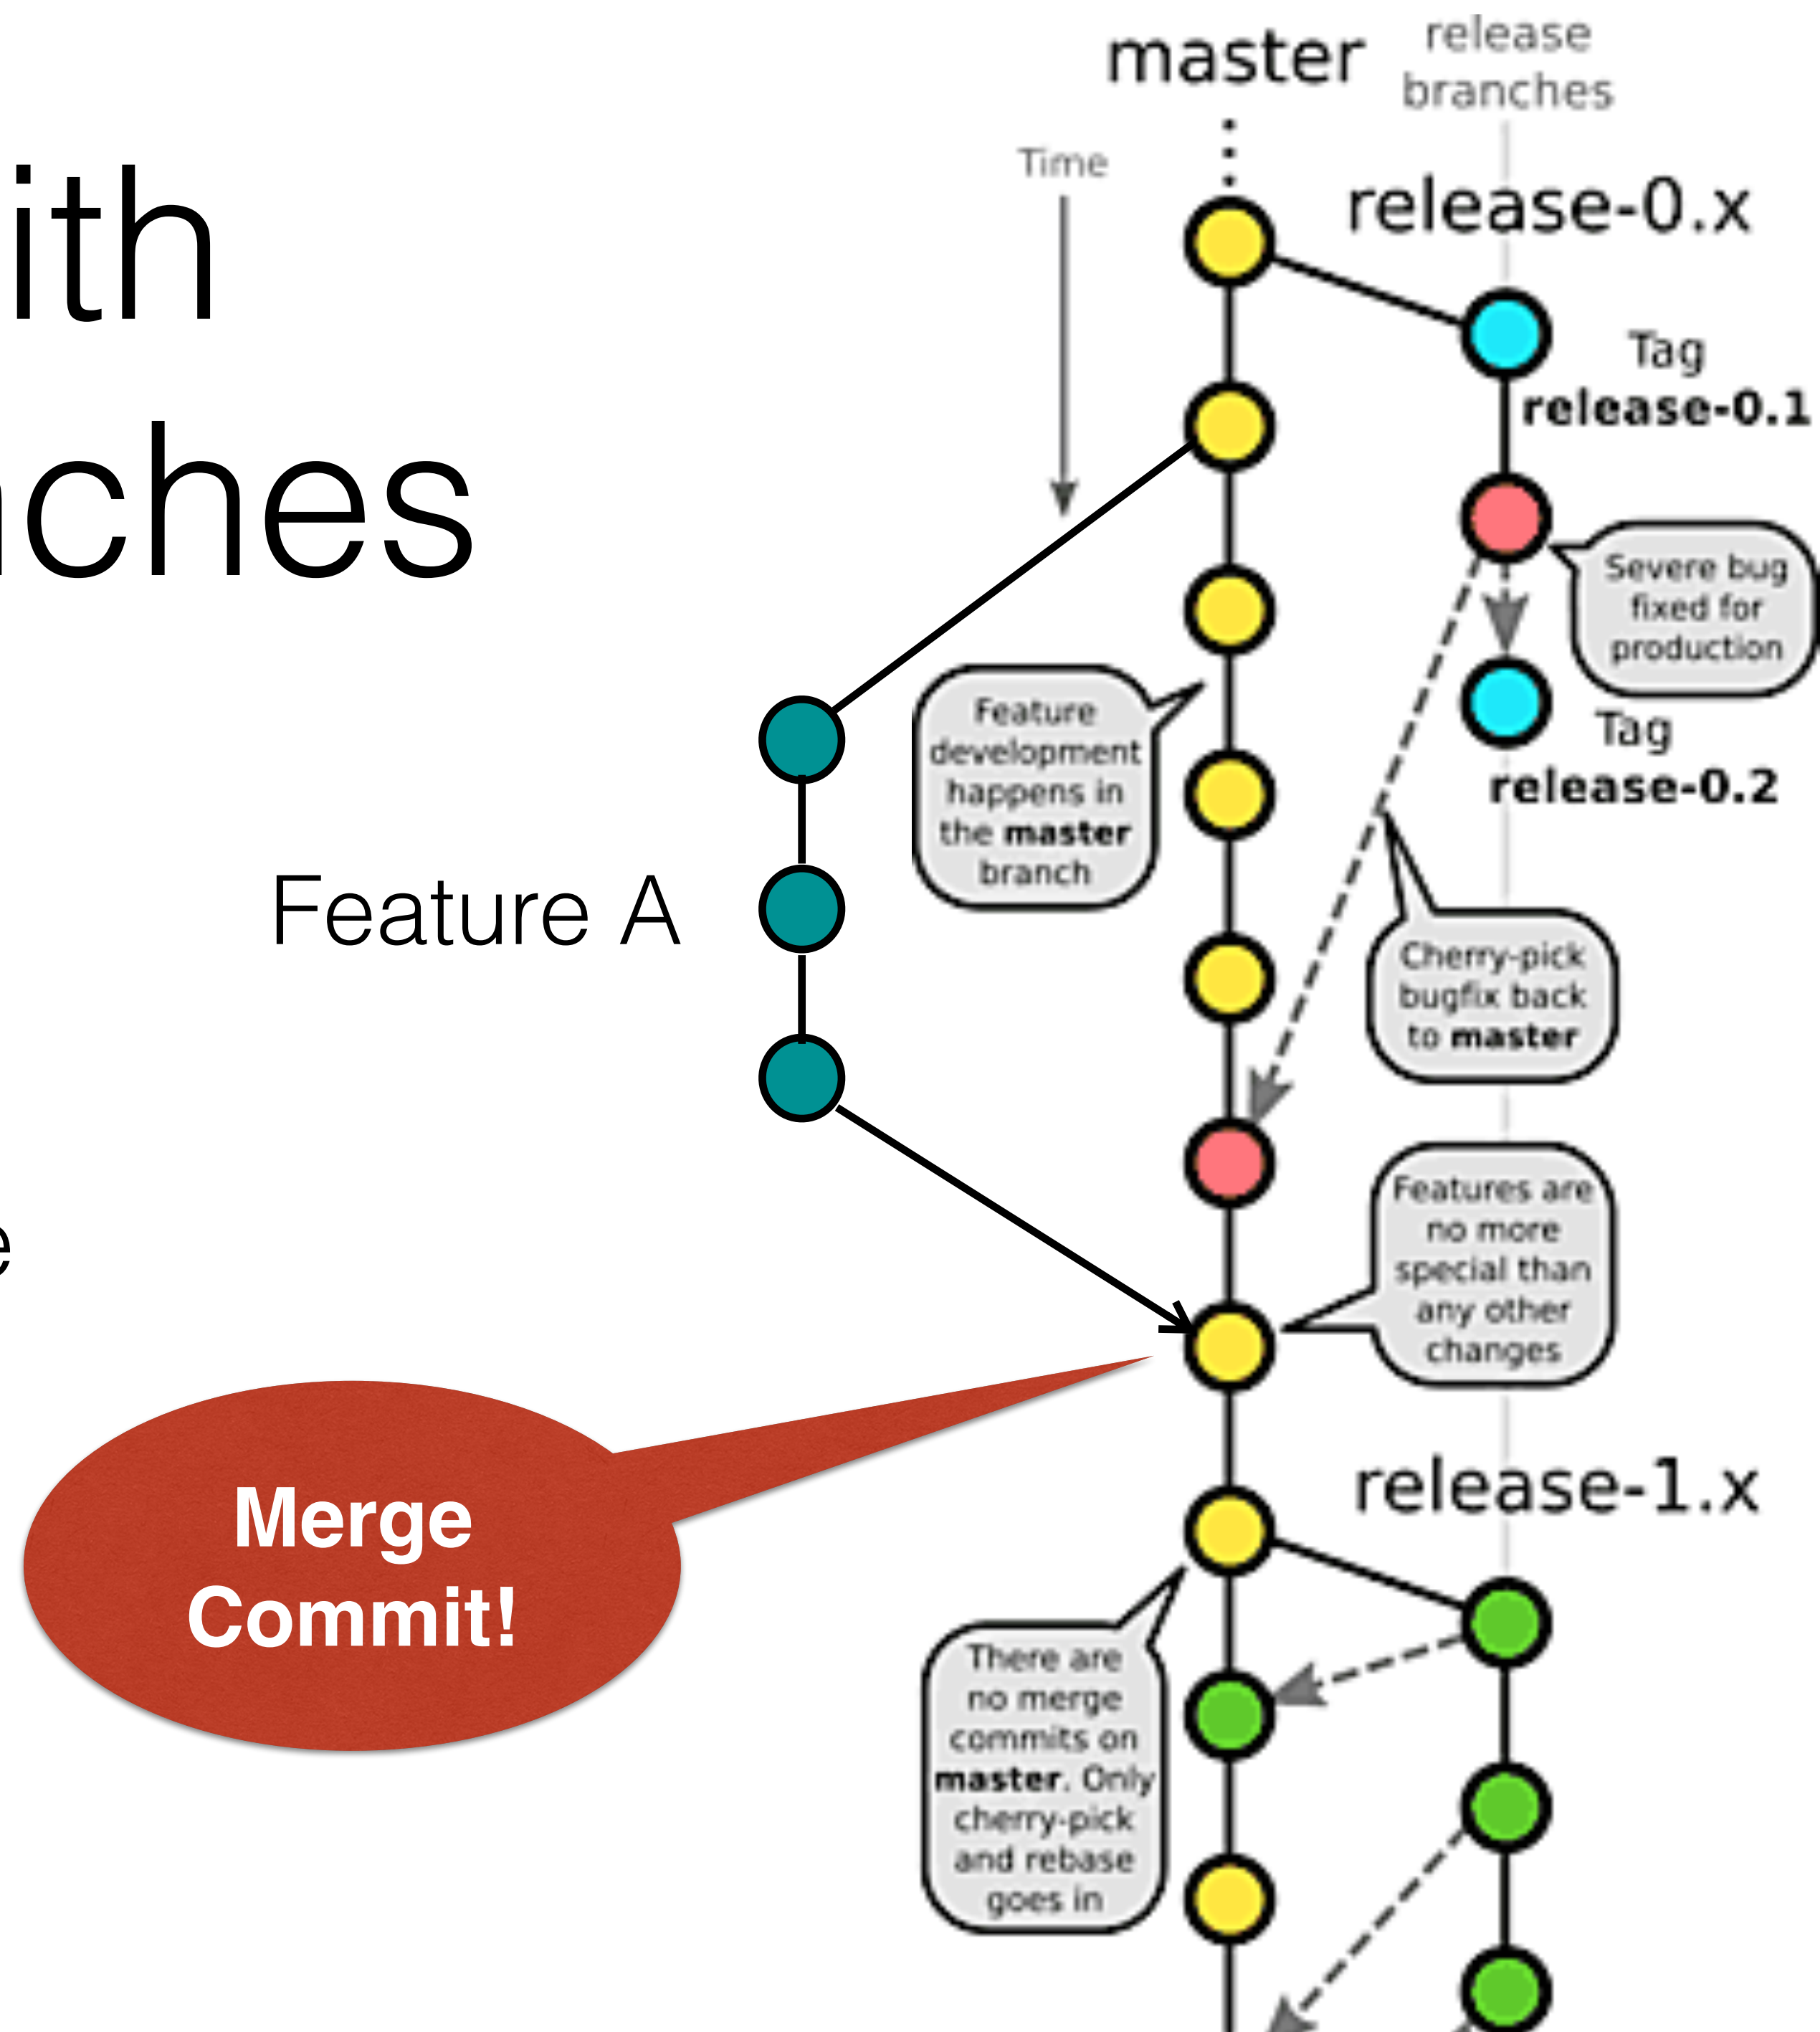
ith
nches

e

master
release branches

Time

release-0.x

Tag
release-0.1

Severe bug fixed for production

Tag
release-0.2

Feature development happens in the master branch

Feature A

Cherry-pick bugfix back to master

Features are no more special than any other changes

Merge Commit!

release-1.x

There are no merge commits on master. Only cherry-pick and rebase goes in